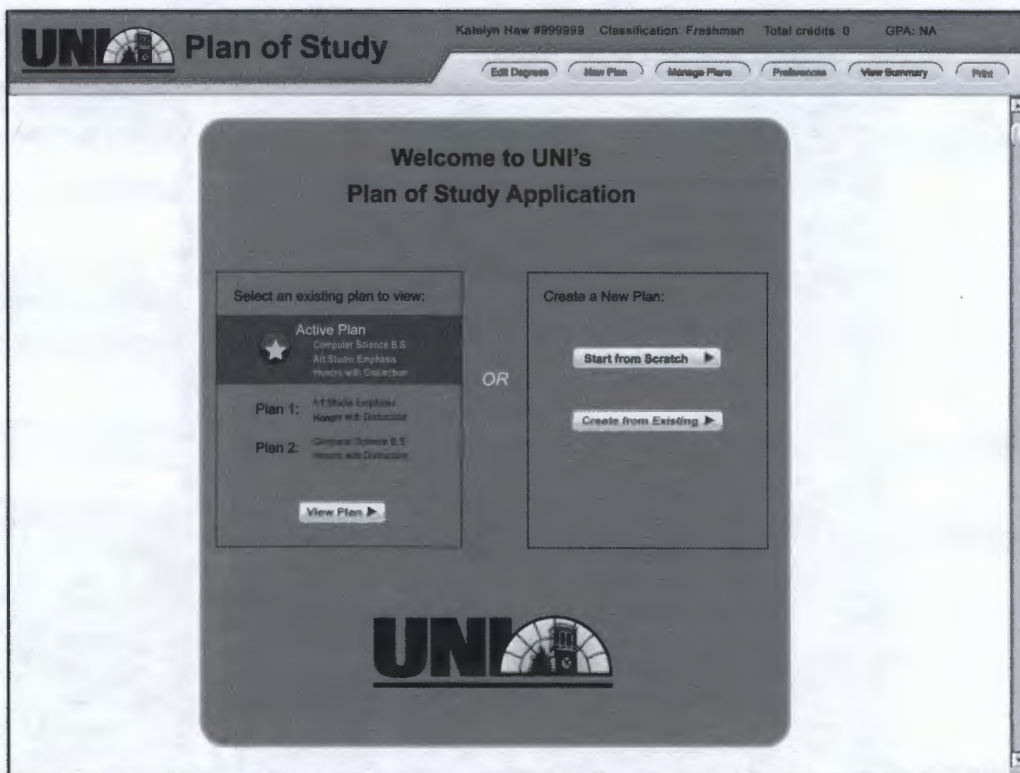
UNI Plan of Study

Katelyn Haw #999999 Classification: Freshman Total credits: 0 GPA: NA

Edit Degrees New Plan Manage Plans Preferences View Summary Print

Welcome to UNI's
Plan of Study Application

Select an existing plan to view:

Active Plan
Computer Science B.S.
Art Studio Emphasis
Honors with Distinction

Plan 1: Art Studio Emphasis
Honors with Distinction

Plan 2: Computer Science B.S.
Honors with Distinction

View Plan ▶

OR

Create a New Plan:

Start from Scratch ▶

Create from Existing ▶

UNI